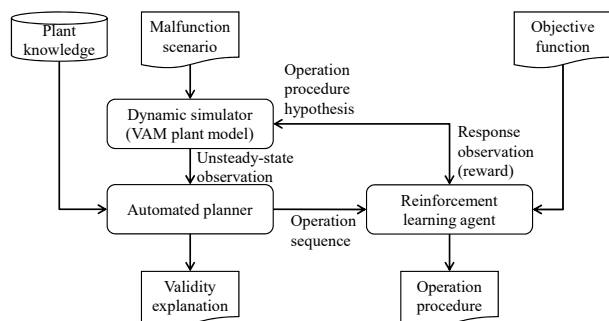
Plant knowledge

Malfunction scenario

Objective function

Operation procedure hypothesis

Dynamic simulator (VAM plant model)

Response observation (reward)

Unsteady-state observation

Automated planner

Operation sequence

Reinforcement learning agent

Validity explanation

Operation procedure